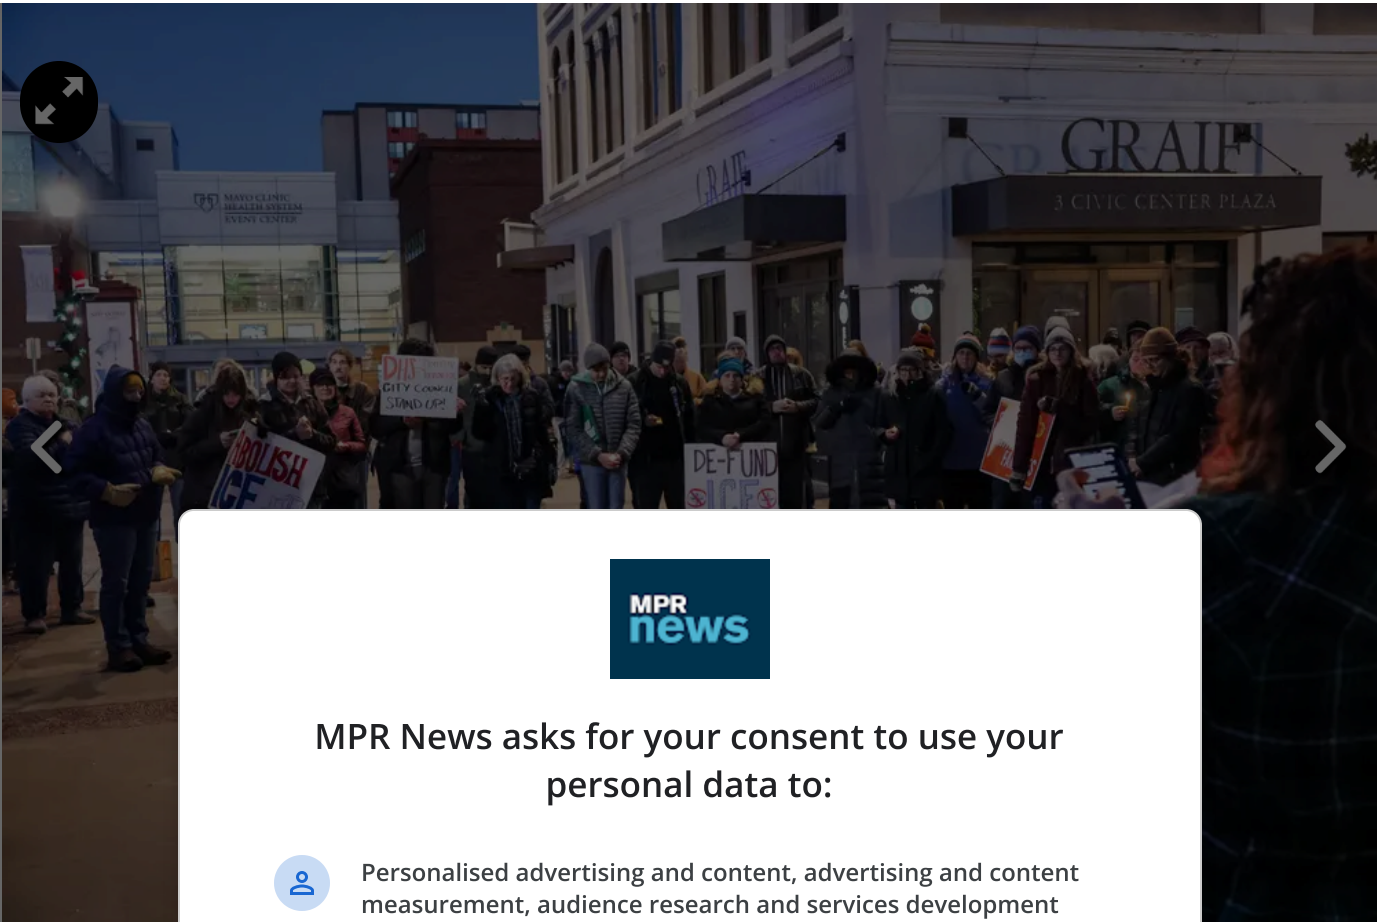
MAYO CLINIC HEALTH SYSTEM EVENT CENTER

GRAIF

GRAIF
3 CIVIC CENTER PLAZA

DHS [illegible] CITY COUNCIL STAND UP!

ABOLISH ICE

DE-FUND ICE

MPR news

MPR News asks for your consent to use your personal data to:

Personalised advertising and content, advertising and content measurement, audience research and services development